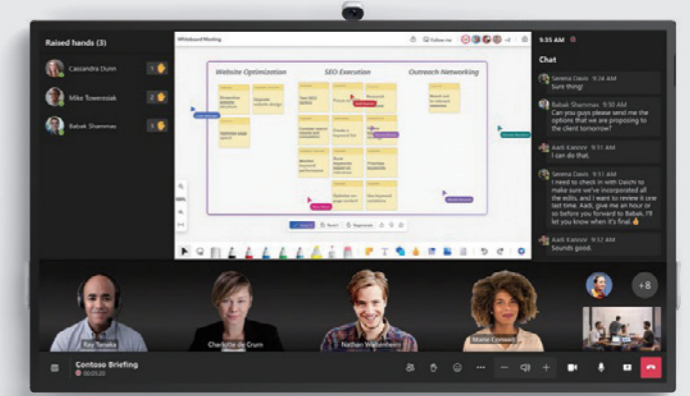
Raised hands (3)

Cassandra Dunn 1

Mike Towersiak 2

Babak Shammas 3

Whiteboard Meeting

Website Optimization

SEO Execution

Outreach Networking

9:35 AM

Chat

Serena Davis 9:34 AM
Sure thing!

Babak Shammas 9:34 AM
Can you guys please send me the options that we are proposing to the client tomorrow?

Aadi Kapoor 9:31 AM
I can do that.

Serena Davis 9:31 AM
I need to check in with Daichi to make sure we've incorporated all the edits, and I want to review it one last time. Aadi, give me an hour or so before you forward to Babak. I'll let you know when it's final

Aadi Kapoor 9:32 AM
Sounds good.

+8

Ray Tanaka

Charlotte de Crum

Nathan Wallenheim

Marie Conwell

Contoso Briefing
00:05:20